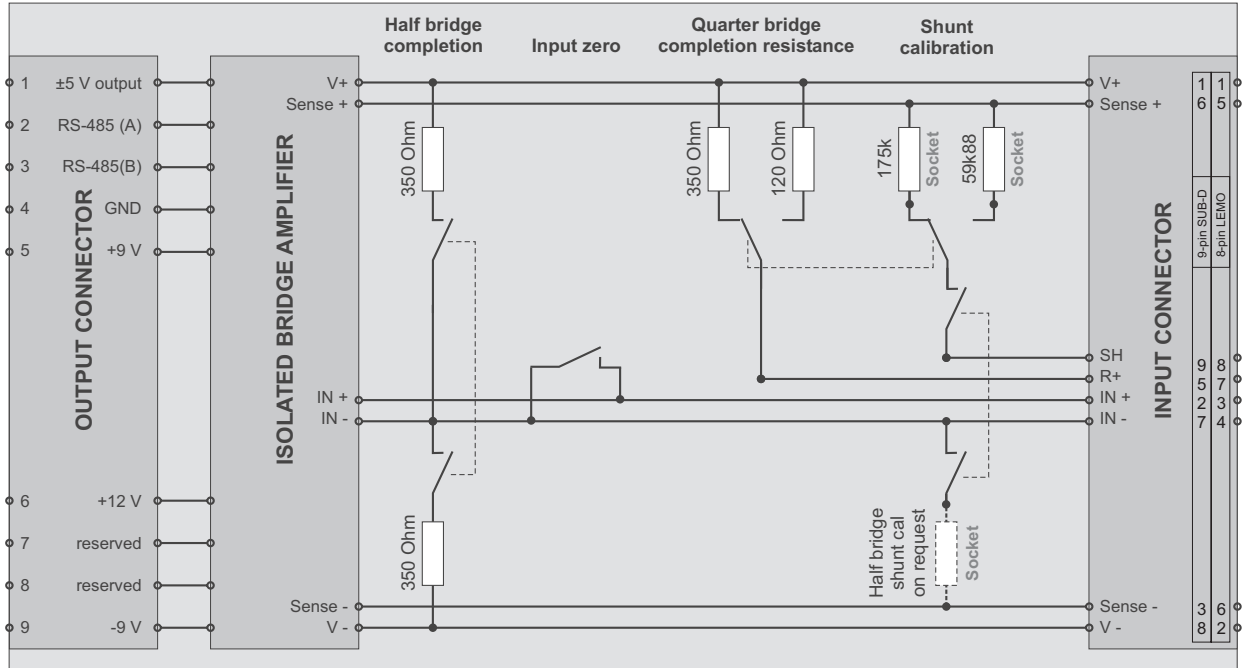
Half bridge completion

Input zero

Quarter bridge completion resistance

Shunt calibration

1 ±5 V output
2 RS-485 (A)
3 RS-485(B)
4 GND
5 +9 V

OUTPUT CONNECTOR

6 +12 V
7 reserved
8 reserved
9 -9 V

ISOLATED BRIDGE AMPLIFIER

V+
Sense +
IN +
IN -
Sense -
V -

350 Ohm
350 Ohm
120 Ohm
175k Socket
59k88 Socket
350 Ohm
Half bridge shunt cal on request
Socket

V+
Sense +
SH
R+
IN +
IN -
Sense -
V -

INPUT CONNECTOR

9-pin SUB-D
8-pin LEMO

| 1 | 1 |
|---|---|
| 6 | 5 |
| 9 | 8 |
| 5 | 7 |
| 2 | 3 |
| 7 | 4 |
| 3 | 6 |
| 8 | 2 |